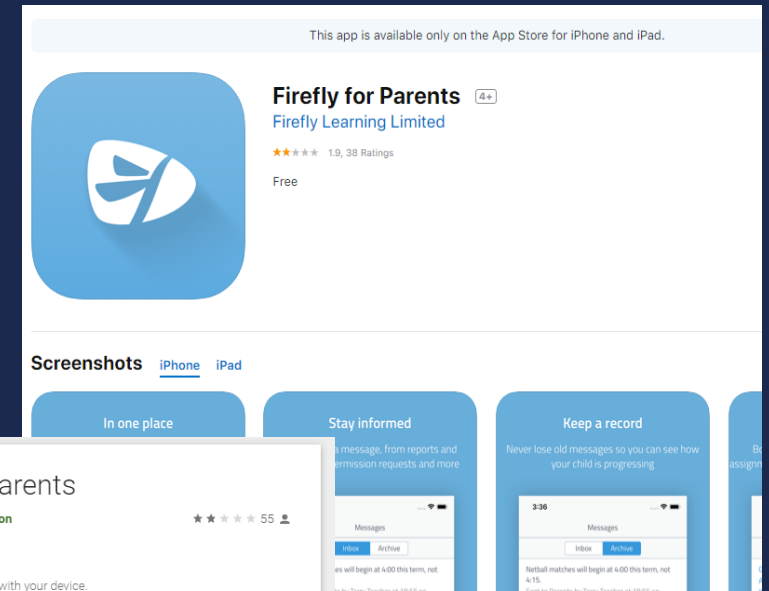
This app is available only on the App Store for iPhone and iPad.

Firefly for Parents 4+

Firefly Learning Limited

1.9, 38 Ratings

Free

Screenshots iPhone iPad

In one place

Stay informed

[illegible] message, from reports and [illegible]ermission requests and more

Keep a record

Never lose old messages so you can see how your child is progressing

Messages

Inbox Archive

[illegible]es will begin at 4:00 this term, not

3:36

Messages

Inbox Archive

Netball matches will begin at 4:00 this term, not 4:15.

arents

on

55

with your device.